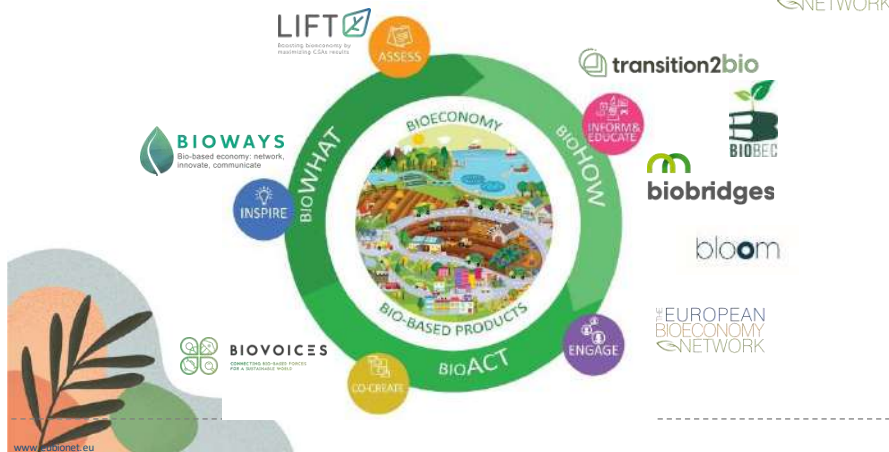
NETWORK

LIFT

Boosting bioeconomy by maximizing CSAs results

ASSESS

transition2bio

BIOWAYS

Bio-based economy: network, innovate, communicate

BIOECONOMY

BIOWHAT

BIOHOW

INFORM& EDUCATE

BIOBEC

biobridges

INSPIRE

bloom

BIO-BASED PRODUCTS

THE EUROPEAN BIOECONOMY NETWORK

ENGAGE

BIOVOICES

CONNECTING BIO-BASED FORCES FOR A SUSTAINABLE WORLD

CO-CREATE

BIOACT

www.eubionet.eu